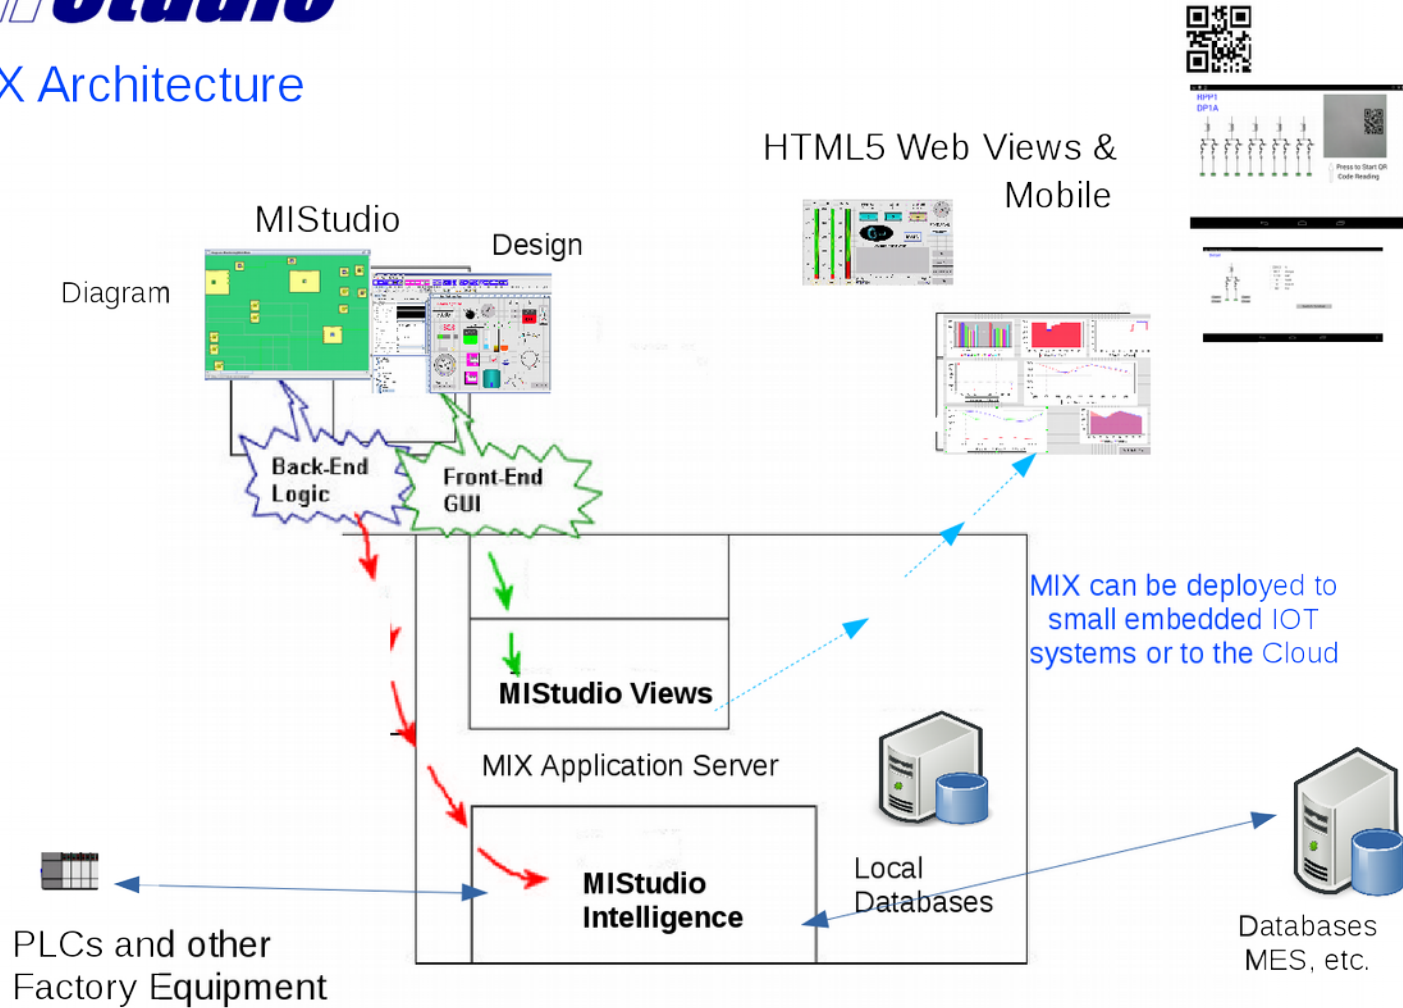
X Architecture

HTML5 Web Views & Mobile

MIStudio

Design

Diagram

Back-End Logic

Front-End GUI

MIX can be deployed to small embedded IOT systems or to the Cloud

MIStudio Views

MIX Application Server

MIStudio Intelligence

Local Databases

Databases MES, etc.

PLCs and other Factory Equipment